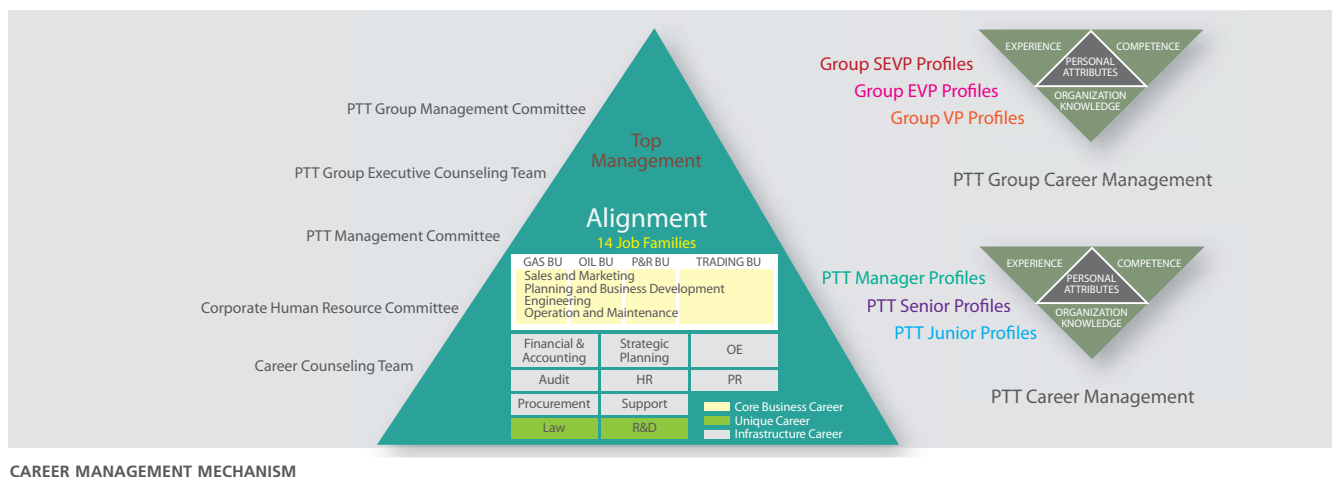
PTT Group Management Committee

PTT Group Executive Counseling Team

PTT Management Committee

Corporate Human Resource Committee

Career Counseling Team

Top Management

Alignment

14 Job Families

GAS BU OIL BU P&R BU TRADING BU

Sales and Marketing
Planning and Business Development
Engineering
Operation and Maintenance

Financial & Accounting

Strategic Planning

OE

Audit

HR

PR

Procurement

Support

Law

R&D

Core Business Career
Unique Career
Infrastructure Career

Group SEVP Profiles
Group EVP Profiles
Group VP Profiles

EXPERIENCE
COMPETENCE
PERSONAL ATTRIBUTES
ORGANIZATION KNOWLEDGE

PTT Group Career Management

PTT Manager Profiles
PTT Senior Profiles
PTT Junior Profiles

EXPERIENCE
COMPETENCE
PERSONAL ATTRIBUTES
ORGANIZATION KNOWLEDGE

PTT Career Management

CAREER MANAGEMENT MECHANISM